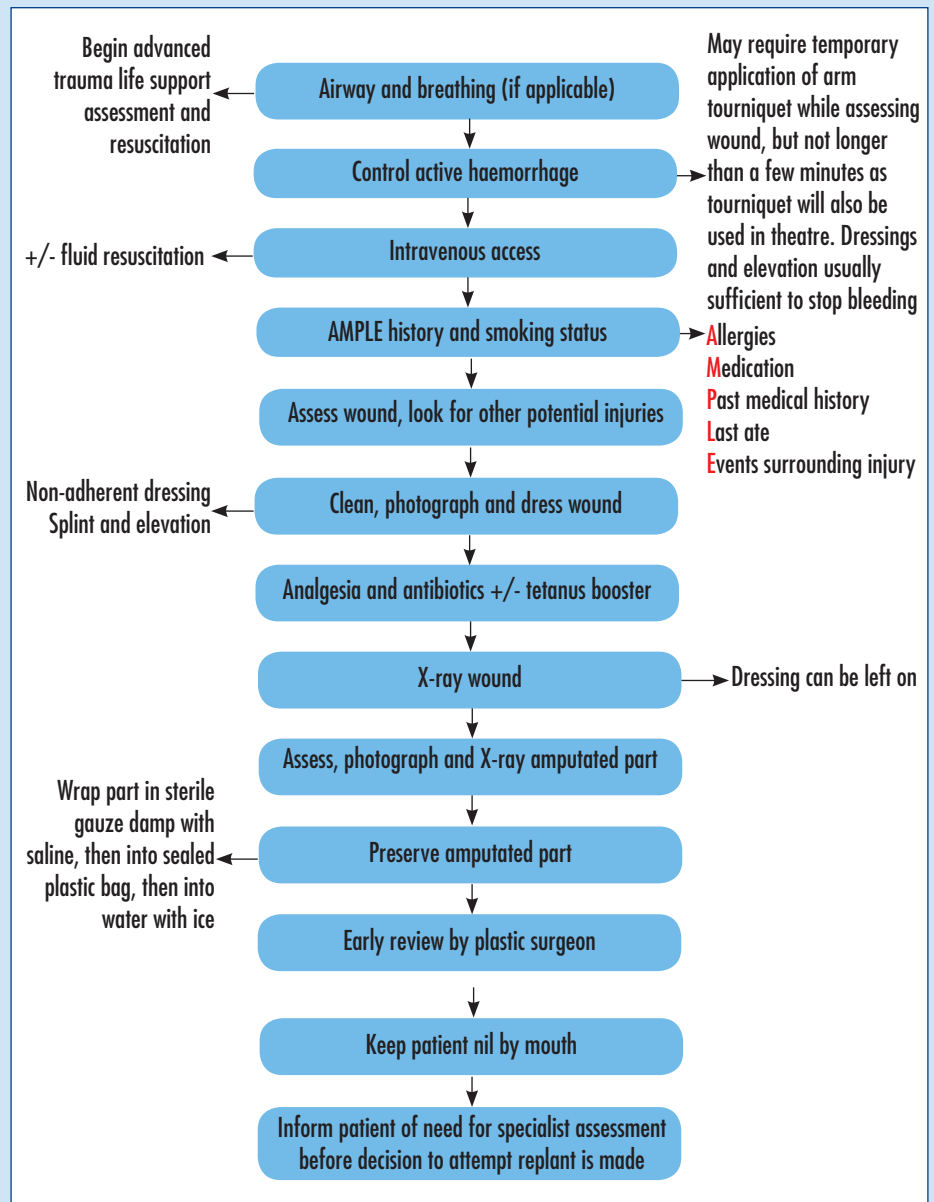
Airway and breathing (if applicable)

Begin advanced trauma life support assessment and resuscitation

Control active haemorrhage

May require temporary application of arm tourniquet while assessing wound, but not longer than a few minutes as tourniquet will also be used in theatre. Dressings and elevation usually sufficient to stop bleeding

Intravenous access

+/- fluid resuscitation

AMPLE history and smoking status

Allergies
Medication
Past medical history
Last ate
Events surrounding injury

Assess wound, look for other potential injuries

Clean, photograph and dress wound

Non-adherent dressing
Splint and elevation

Analgesia and antibiotics +/- tetanus booster

X-ray wound

Dressing can be left on

Assess, photograph and X-ray amputated part

Preserve amputated part

Wrap part in sterile gauze damp with saline, then into sealed plastic bag, then into water with ice

Early review by plastic surgeon

Keep patient nil by mouth

Inform patient of need for specialist assessment before decision to attempt replant is made